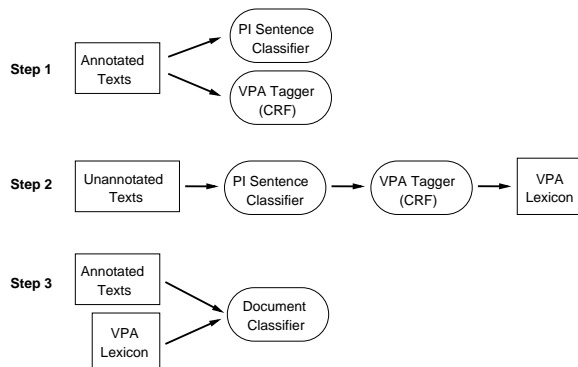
Step 1

Annotated Texts

PI Sentence Classifier

VPA Tagger (CRF)

Step 2

Unannotated Texts

PI Sentence Classifier

VPA Tagger (CRF)

VPA Lexicon

Step 3

Annotated Texts

VPA Lexicon

Document Classifier